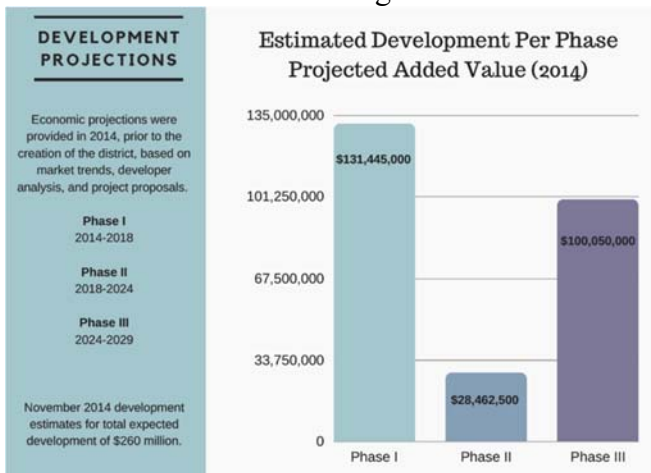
DEVELOPMENT PROJECTIONS

Economic projections were provided in 2014, prior to the creation of the district, based on market trends, developer analysis, and project proposals.

Phase I
2014-2018

Phase II
2018-2024

Phase III
2024-2029

November 2014 development estimates for total expected development of $260 million.

Estimated Development Per Phase Projected Added Value (2014)

135,000,000
101,250,000
67,500,000
33,750,000
0

$131,445,000
$28,462,500
$100,050,000

Phase I
Phase II
Phase III